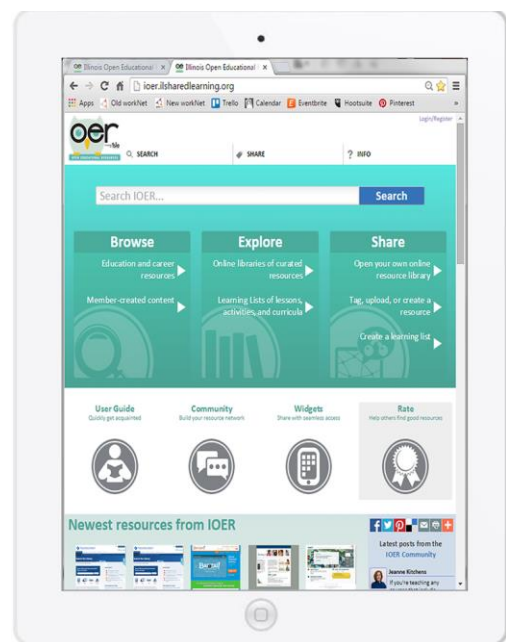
Illinois Open Educational | Illinois Open Educational
ioer.ilsharedlearning.org
Apps | Old workNet | New workNet | Trello | Calendar | Eventbrite | Hootsuite | Pinterest

oer
Login/Register
SEARCH
SHARE
INFO

Search IOER...
Search

Browse
Education and career resources
Member-created content

Explore
Online libraries of curated resources
Learning Lists of lessons, activities, and curricula

Share
Open your own online resource library
Tag, upload, or create a resource
Create a learning list

User Guide
Quickly get acquainted

Community
Build your resource network

Widgets
Share with seamless access

Rate
Help others find good resources

Newest resources from IOER

Latest posts from the IOER Community
Jeanne Kitchens
If you're teaching any